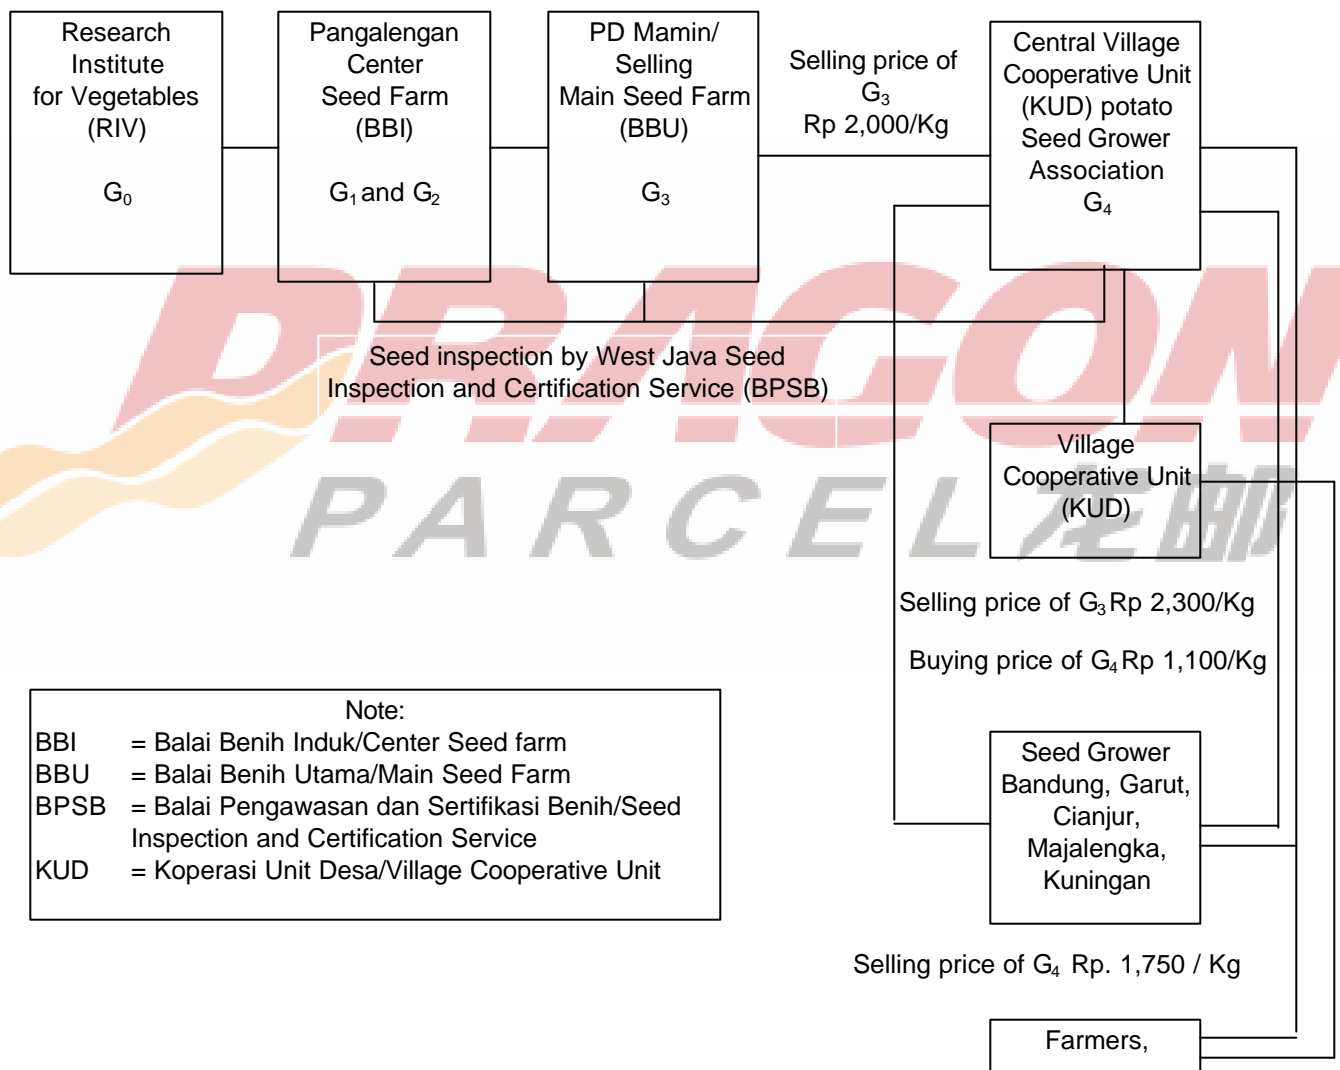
Research Institute for Vegetables (RIV)

$G_0$

Pangalengan Center Seed Farm (BBI)

$G_1$ and $G_2$

PD Mamin/ Selling Main Seed Farm (BBU)

$G_3$

Selling price of $G_3$ Rp 2,000/Kg

Central Village Cooperative Unit (KUD) potato Seed Grower Association $G_4$

DRAGON PARCEL 龙邮

Seed inspection by West Java Seed Inspection and Certification Service (BPSB)

Village Cooperative Unit (KUD)

Selling price of $G_3$ Rp 2,300/Kg

Buying price of $G_4$ Rp 1,100/Kg

Note:
BBI = Balai Benih Induk/Center Seed farm
BBU = Balai Benih Utama/Main Seed Farm
BPSB = Balai Pengawasan dan Sertifikasi Benih/Seed Inspection and Certification Service
KUD = Koperasi Unit Desa/Village Cooperative Unit

Seed Grower Bandung, Garut, Cianjur, Majalengka, Kuningan

Selling price of $G_4$ Rp. 1,750 / Kg

Farmers,